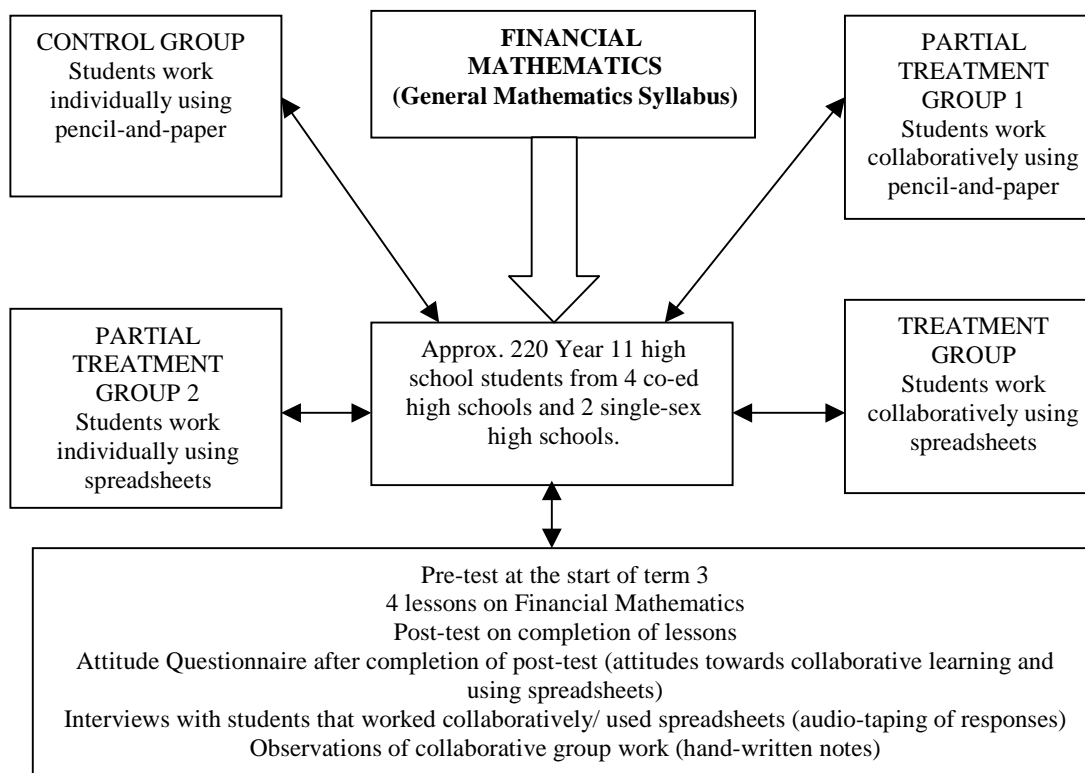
CONTROL GROUP
Students work individually using pencil-and-paper

FINANCIAL MATHEMATICS
(General Mathematics Syllabus)

PARTIAL TREATMENT GROUP 1
Students work collaboratively using pencil-and-paper

PARTIAL TREATMENT GROUP 2
Students work individually using spreadsheets

Approx. 220 Year 11 high school students from 4 co-ed high schools and 2 single-sex high schools.

TREATMENT GROUP
Students work collaboratively using spreadsheets

Pre-test at the start of term 3
4 lessons on Financial Mathematics
Post-test on completion of lessons
Attitude Questionnaire after completion of post-test (attitudes towards collaborative learning and using spreadsheets)
Interviews with students that worked collaboratively/ used spreadsheets (audio-taping of responses)
Observations of collaborative group work (hand-written notes)